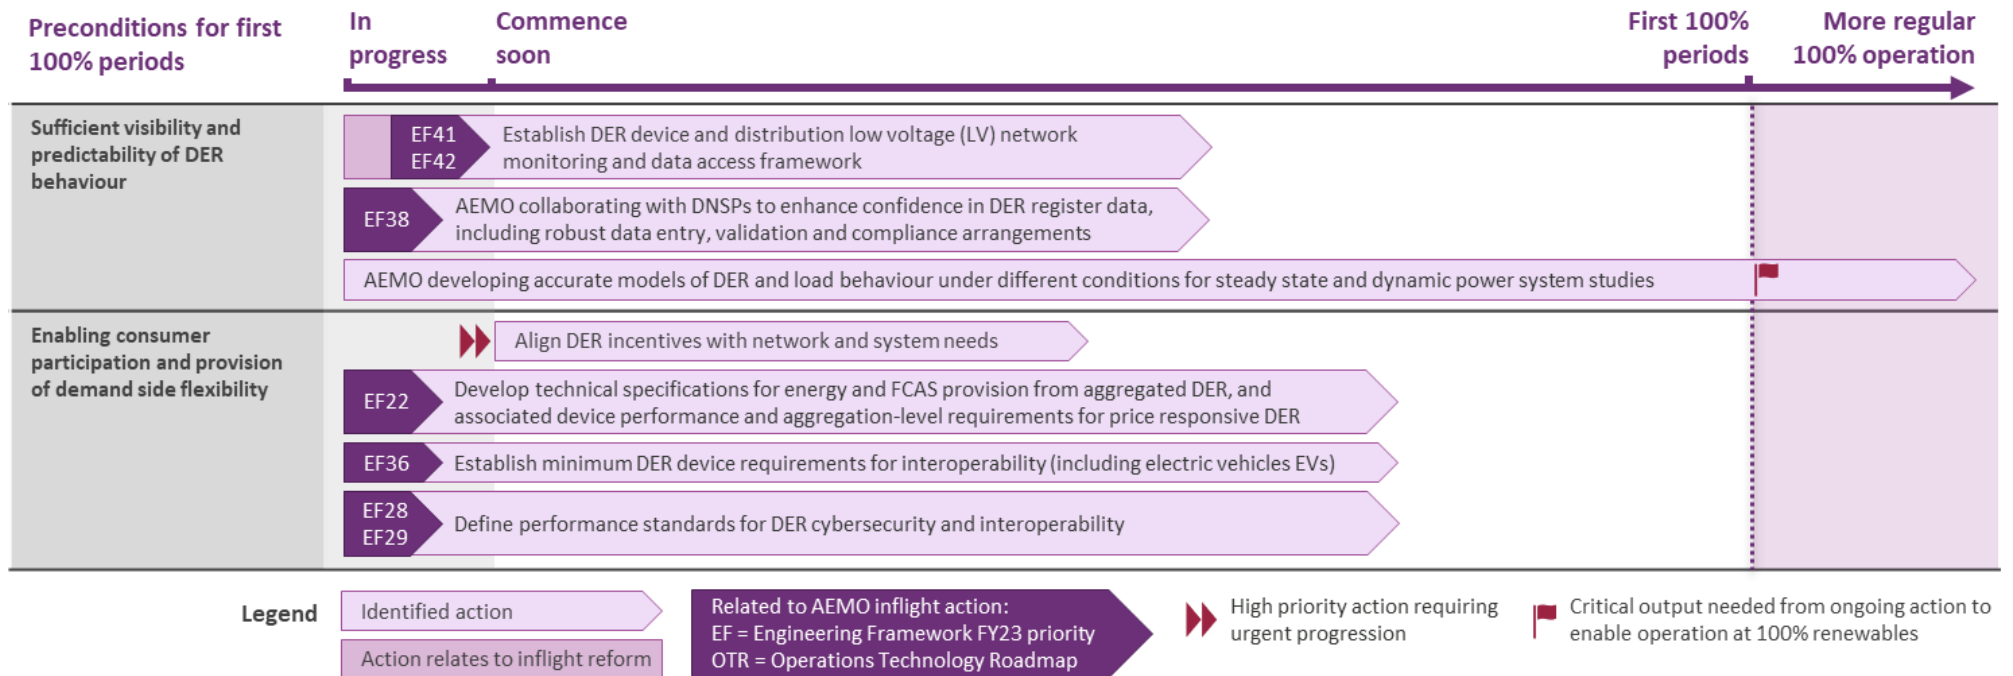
Preconditions for first 100% periods

In progress

Commence soon

First 100% periods

More regular 100% operation

Sufficient visibility and predictability of DER behaviour

EF41
EF42

Establish DER device and distribution low voltage (LV) network monitoring and data access framework

EF38

AEMO collaborating with DNSPs to enhance confidence in DER register data, including robust data entry, validation and compliance arrangements

AEMO developing accurate models of DER and load behaviour under different conditions for steady state and dynamic power system studies

Enabling consumer participation and provision of demand side flexibility

Align DER incentives with network and system needs

EF22

Develop technical specifications for energy and FCAS provision from aggregated DER, and associated device performance and aggregation-level requirements for price responsive DER

EF36

Establish minimum DER device requirements for interoperability (including electric vehicles EVs)

EF28
EF29

Define performance standards for DER cybersecurity and interoperability

Legend

Identified action

Action relates to inflight reform

Related to AEMO inflight action:
EF = Engineering Framework FY23 priority
OTR = Operations Technology Roadmap

High priority action requiring urgent progression

Critical output needed from ongoing action to enable operation at 100% renewables